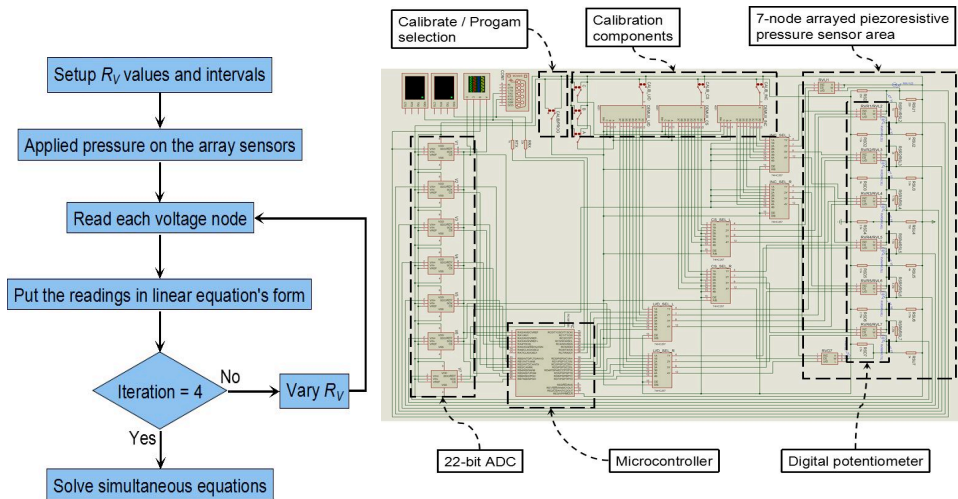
Setup $R_V$ values and intervals

Applied pressure on the array sensors

Read each voltage node

Put the readings in linear equation's form

Iteration = 4

No

Vary $R_V$

Yes

Solve simultaneous equations

Calibrate / Progam selection

Calibration components

7-node arrayed piezoresistive pressure sensor area

22-bit ADC

Microcontroller

Digital potentiometer